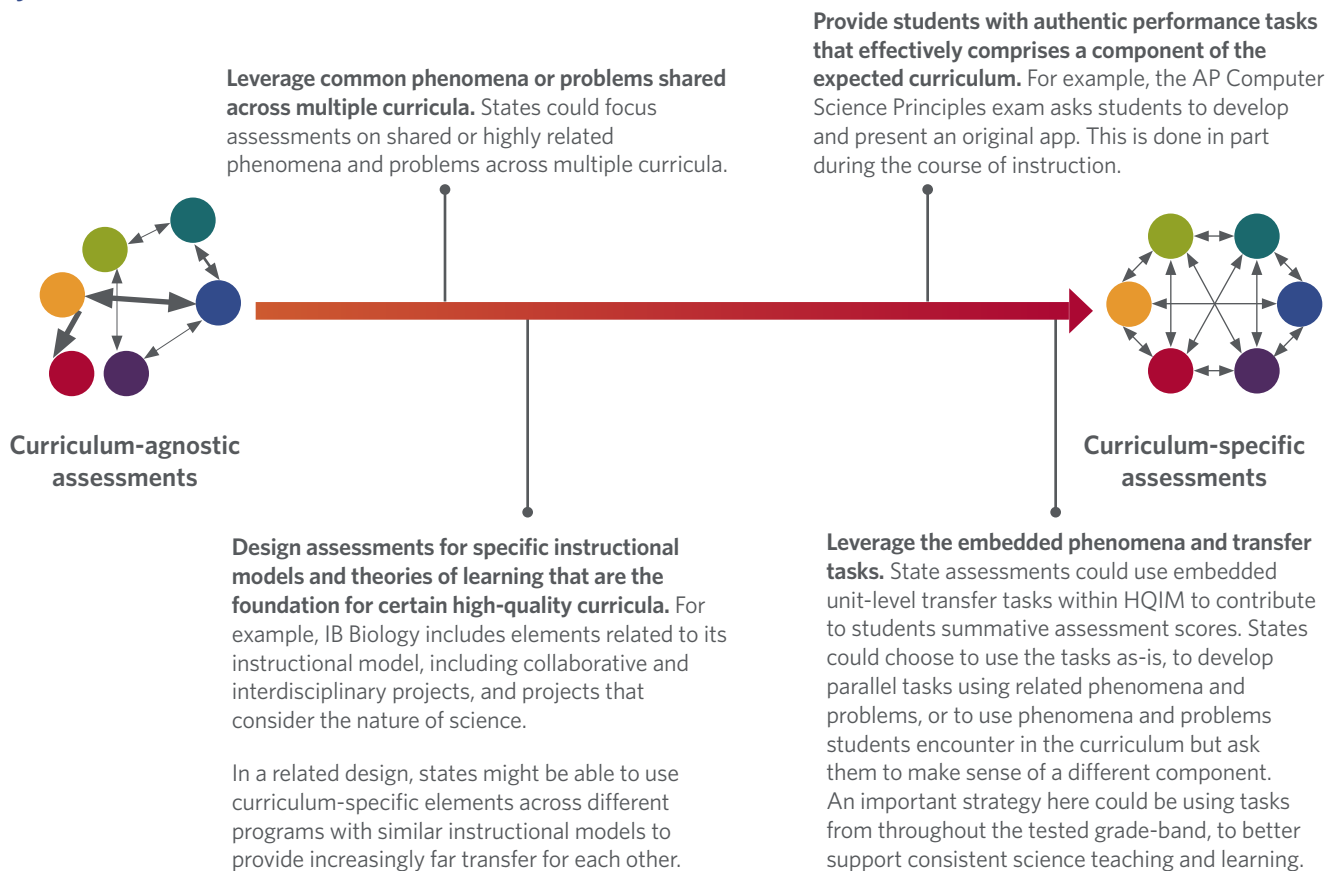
**Leverage common phenomena or problems shared across multiple curricula.** States could focus assessments on shared or highly related phenomena and problems across multiple curricula.

**Provide students with authentic performance tasks that effectively comprises a component of the expected curriculum.** For example, the AP Computer Science Principles exam asks students to develop and present an original app. This is done in part during the course of instruction.

**Curriculum-agnostic assessments**

**Curriculum-specific assessments**

**Design assessments for specific instructional models and theories of learning that are the foundation for certain high-quality curricula.** For example, IB Biology includes elements related to its instructional model, including collaborative and interdisciplinary projects, and projects that consider the nature of science.

In a related design, states might be able to use curriculum-specific elements across different programs with similar instructional models to provide increasingly far transfer for each other.

**Leverage the embedded phenomena and transfer tasks.** State assessments could use embedded unit-level transfer tasks within HQIM to contribute to students summative assessment scores. States could choose to use the tasks as-is, to develop parallel tasks using related phenomena and problems, or to use phenomena and problems students encounter in the curriculum but ask them to make sense of a different component. An important strategy here could be using tasks from throughout the tested grade-band, to better support consistent science teaching and learning.